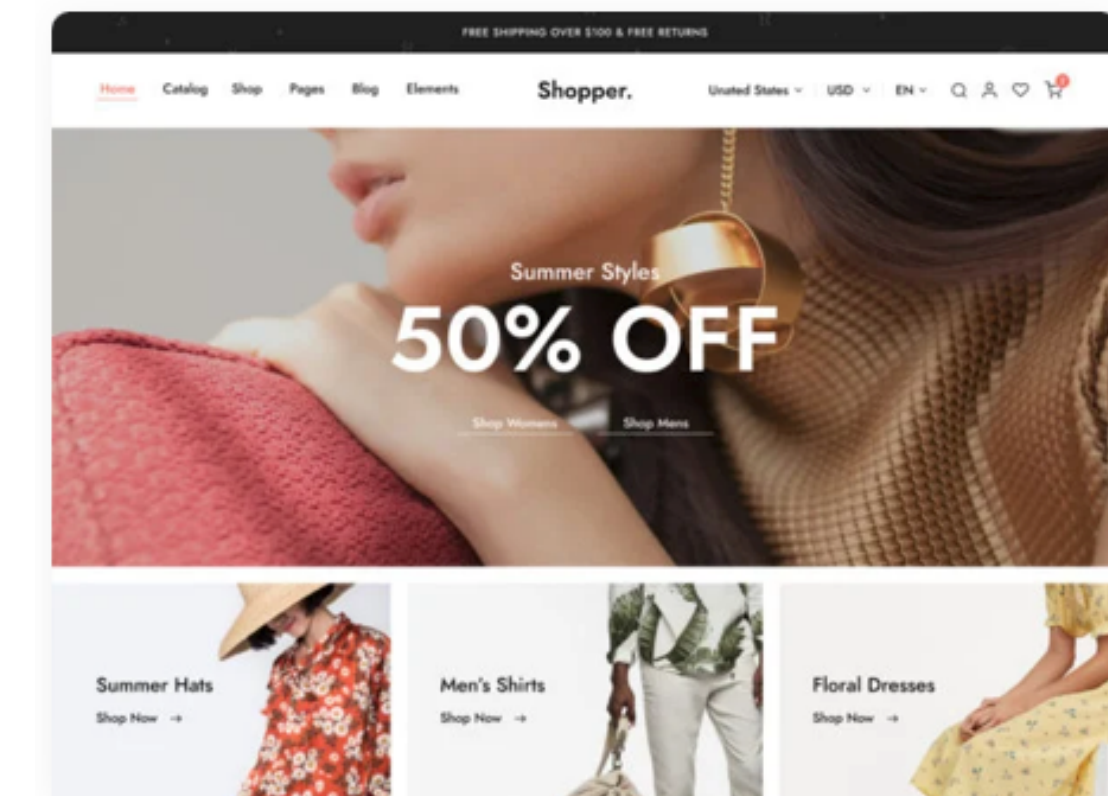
FREE SHIPPING OVER $100 & FREE RETURNS

Home Catalog Shop Pages Blog Elements

Shopper.

United States USD EN

Summer Styles

50% OFF

Shop Womens Shop Mens

Summer Hats
Shop Now →

Men's Shirts
Shop Now →

Floral Dresses
Shop Now →